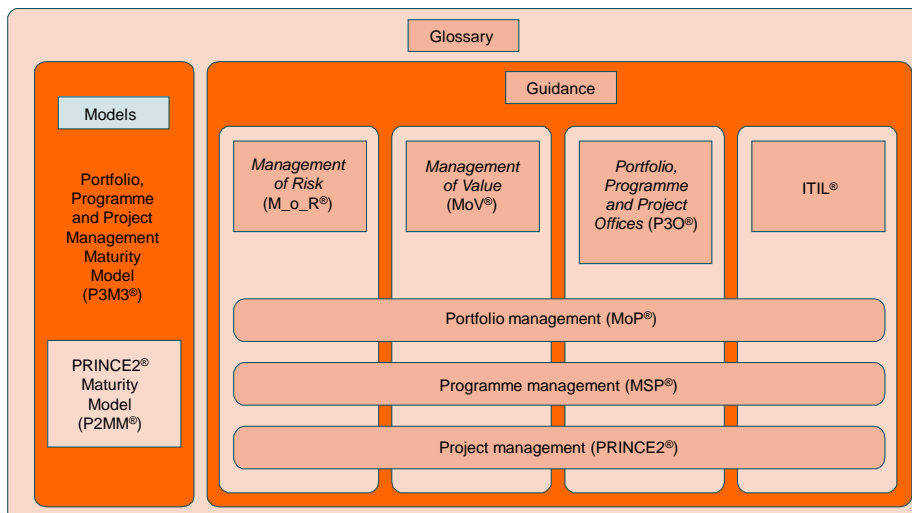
Glossary

Models

Portfolio, Programme and Project Management Maturity Model (P3M3®)

PRINCE2® Maturity Model (P2MM®)

Guidance

Management of Risk (M_o_R®)

Management of Value (MoV®)

Portfolio, Programme and Project Offices (P3O®)

ITIL®

Portfolio management (MoP®)

Programme management (MSP®)

Project management (PRINCE2®)